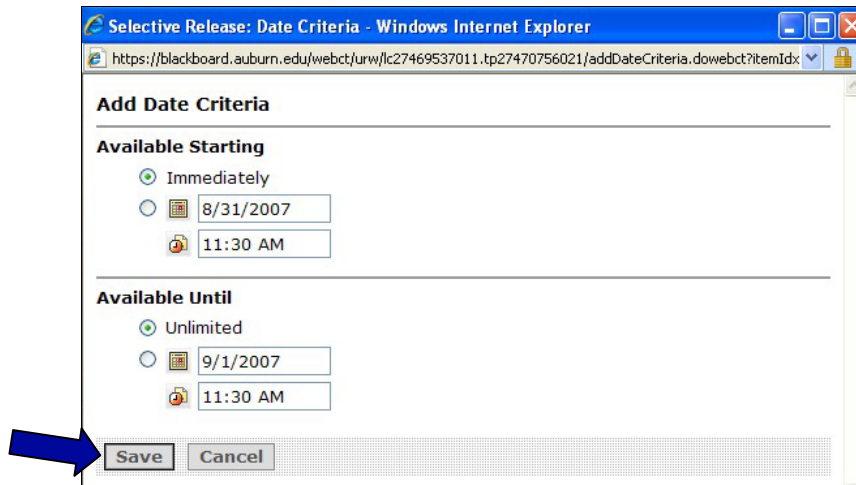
Selective Release: Date Criteria - Windows Internet Explorer

https://blackboard.auburn.edu/webct/urw/lc27469537011.tp27470756021/addDateCriteria.dowebct?itemIdx

Add Date Criteria

Available Starting

Immediately

8/31/2007

11:30 AM

Available Until

Unlimited

9/1/2007

11:30 AM

Save Cancel